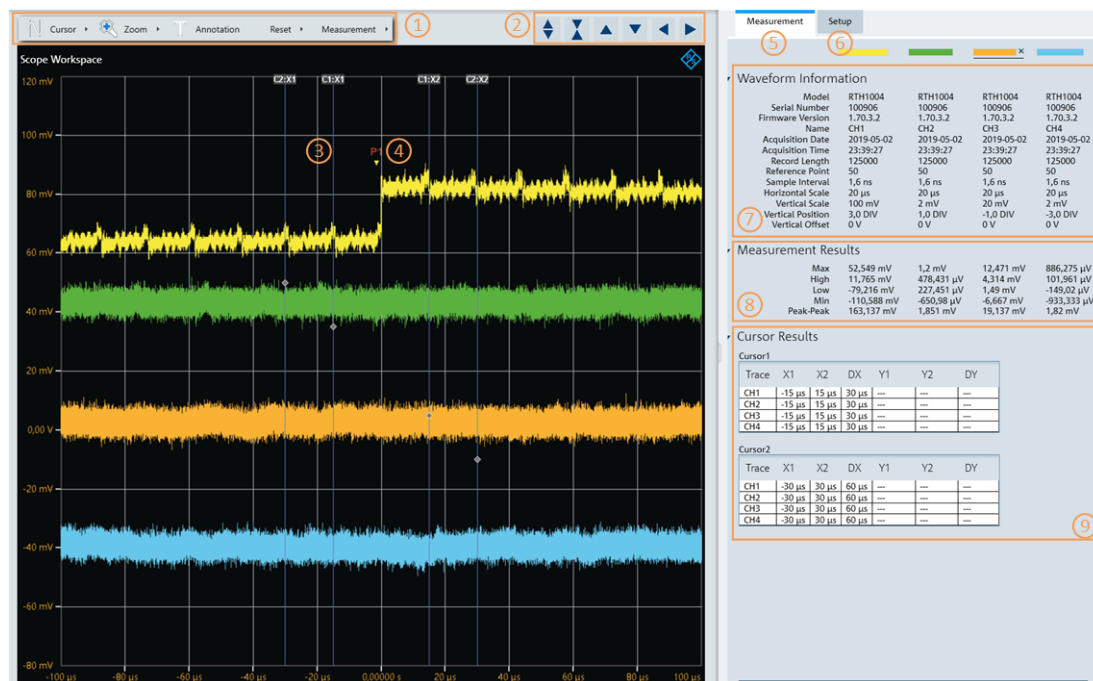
Cursor ▸ Zoom ▸ Annotation Reset ▸ Measurement ▸ 1

2

Scope Workspace

C2:X1 C1:X1 C1:X2 C2:X2

120 mV
100 mV
80 mV
60 mV
40 mV
20 mV
0,00 V
-20 mV
-40 mV
-60 mV
-80 mV

3 P1 4

-100 µs -80 µs -60 µs -40 µs -20 µs 0,00000 s 20 µs 40 µs 60 µs 80 µs 100 µs

Measurement Setup
5 6

Waveform Information

| | | | | |
|---|---|---|---|---|
| Model | RTH1004 | RTH1004 | RTH1004 | RTH1004 |
| Serial Number | 100906 | 100906 | 100906 | 100906 |
| Firmware Version | 1.70.3.2 | 1.70.3.2 | 1.70.3.2 | 1.70.3.2 |
| Name | CH1 | CH2 | CH3 | CH4 |
| Acquisition Date | 2019-05-02 | 2019-05-02 | 2019-05-02 | 2019-05-02 |
| Acquisition Time | 23:39:27 | 23:39:27 | 23:39:27 | 23:39:27 |
| Record Length | 125000 | 125000 | 125000 | 125000 |
| Reference Point | 50 | 50 | 50 | 50 |
| Sample Interval | 1,6 ns | 1,6 ns | 1,6 ns | 1,6 ns |
| Horizontal Scale | 20 µs | 20 µs | 20 µs | 20 µs |
| Vertical Scale | 100 mV | 2 mV | 20 mV | 2 mV |
| Vertical Position | 3,0 DIV | 1,0 DIV | -1,0 DIV | -3,0 DIV |
| Vertical Offset | 0 V | 0 V | 0 V | 0 V |

7

Measurement Results

| | | | | |
|---|---|---|---|---|
| Max | 52,549 mV | 1,2 mV | 12,471 mV | 886,275 µV |
| High | 11,765 mV | 478,431 µV | 4,314 mV | 101,961 µV |
| Low | -79,216 mV | 227,451 µV | 1,49 mV | -149,02 µV |
| Min | -110,588 mV | -650,98 µV | -6,667 mV | -933,333 µV |
| Peak-Peak | 163,137 mV | 1,851 mV | 19,137 mV | 1,82 mV |

8

Cursor Results

Cursor1

| Trace | X1 | X2 | DX | Y1 | Y2 | DY |
|---|---|---|---|---|---|---|
| CH1 | -15 µs | 15 µs | 30 µs | --- | --- | --- |
| CH2 | -15 µs | 15 µs | 30 µs | --- | --- | --- |
| CH3 | -15 µs | 15 µs | 30 µs | --- | --- | --- |
| CH4 | -15 µs | 15 µs | 30 µs | --- | --- | --- |

Cursor2

| Trace | X1 | X2 | DX | Y1 | Y2 | DY |
|---|---|---|---|---|---|---|
| CH1 | -30 µs | 30 µs | 60 µs | --- | --- | --- |
| CH2 | -30 µs | 30 µs | 60 µs | --- | --- | --- |
| CH3 | -30 µs | 30 µs | 60 µs | --- | --- | --- |
| CH4 | -30 µs | 30 µs | 60 µs | --- | --- | --- |

9